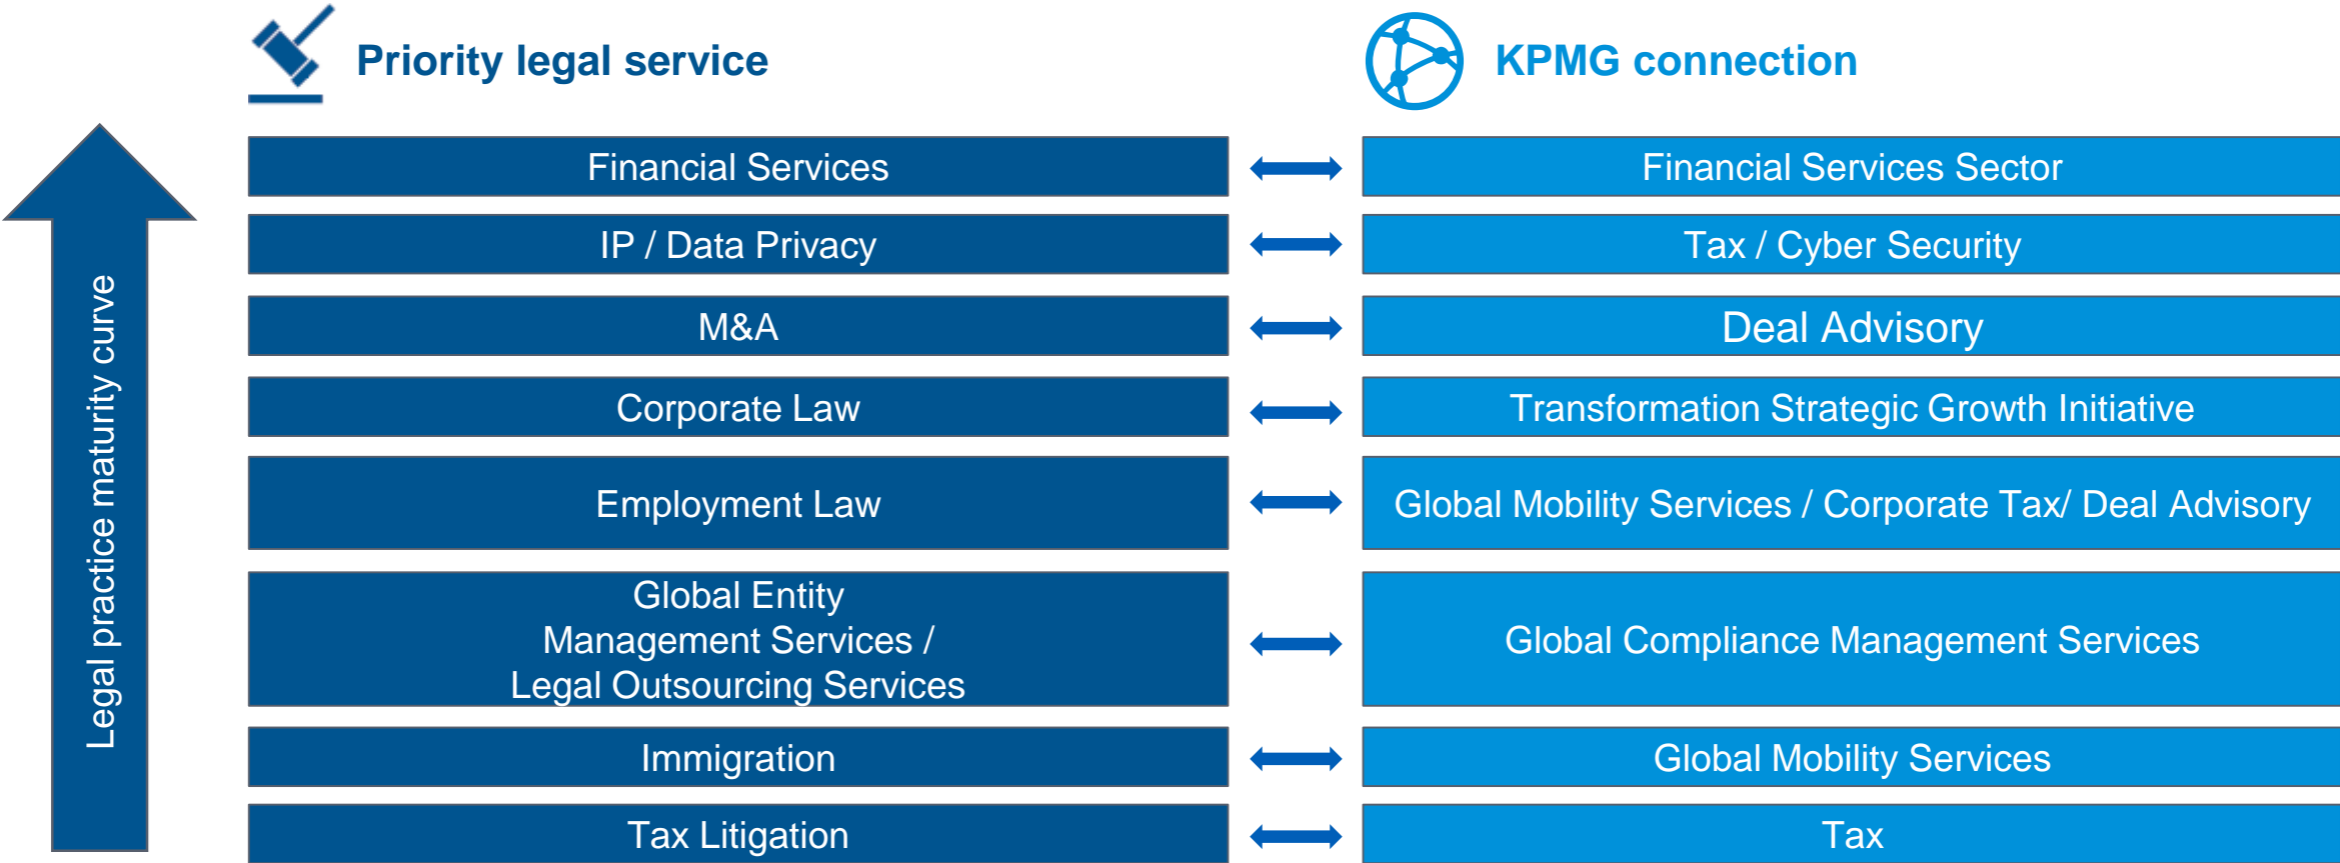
Legal practice maturity curve

| Priority legal service | | KPMG connection |
|---|---|---|
| Financial Services | ⟷ | Financial Services Sector |
| IP / Data Privacy | ⟷ | Tax / Cyber Security |
| M&A | ⟷ | Deal Advisory |
| Corporate Law | ⟷ | Transformation Strategic Growth Initiative |
| Employment Law | ⟷ | Global Mobility Services / Corporate Tax/ Deal Advisory |
| Global Entity Management Services / Legal Outsourcing Services | ⟷ | Global Compliance Management Services |
| Immigration | ⟷ | Global Mobility Services |
| Tax Litigation | ⟷ | Tax |